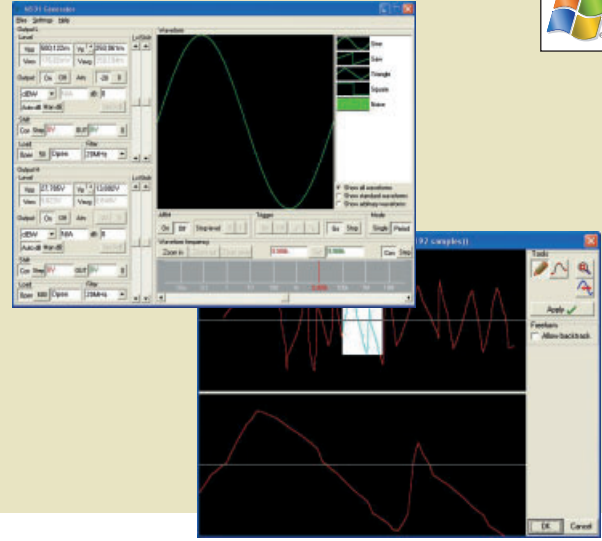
WS 31 Generator
File Settings Help
Output I
Level
Vpp 600.122m Vp 292.061m
Vrms 170.552m Vavg 212.034m
Output On Off Atn -20 0
dBW
Auto-att Warn dB
Shift
Con Step 0V 0V
Load Filter
Open 20MHz
Output II
Level
Vpp 27.785V Vp 13.893V
Vrms Vavg
Output On Off Atn
dBW N/A dB 0
Auto-att Warn dB
Shift
Con Step 0V 0V
Load Filter
Open 20MHz
L+R Shift
L+R Shift
Waveform
Sine
Saw
Triangle
Square
Noise
Show all waveforms
Show standard waveforms
Show arbitrary waveforms
AM/FM
On Off Step level
Trigger
Go Stop
Mode
Single Period
Waveform frequency
Zoom in
Cxx Hrz
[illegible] 92 samples))
Tools
Apply
Freehand
Allow backtrack
OK Cancel